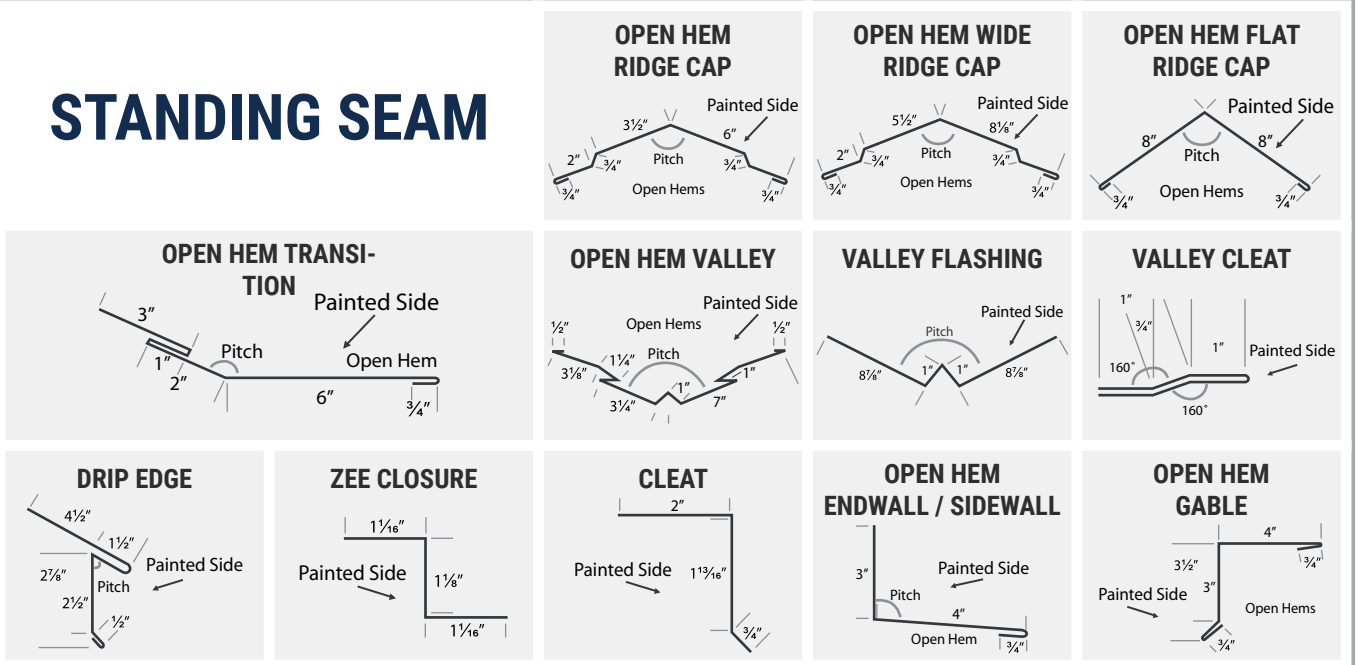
STANDING SEAM

OPEN HEM RIDGE CAP
Painted Side
3½″
6″
2″
¾″
Pitch
¾″
Open Hems
¾″
¾″

OPEN HEM WIDE RIDGE CAP
Painted Side
5½″
8⅛″
2″
¾″
Pitch
¾″
Open Hems
¾″
¾″

OPEN HEM FLAT RIDGE CAP
Painted Side
8″
8″
Pitch
Open Hems
¾″
¾″

OPEN HEM TRANSITION
3″
Painted Side
Pitch
1″
Open Hem
2″
6″
¾″

OPEN HEM VALLEY
Painted Side
½″
½″
Open Hems
1¼″
Pitch
3⅛″
1″
1″
3¼″
7″

VALLEY FLASHING
Painted Side
Pitch
8⅞″
1″
1″
8⅞″

VALLEY CLEAT
1″
¾″
1″
Painted Side
160˚
160˚

DRIP EDGE
4½″
1½″
Painted Side
2⅞″
Pitch
2½″
½″

ZEE CLOSURE
1¹⁄₁₆″
Painted Side
1⅛″
1¹⁄₁₆″

CLEAT
2″
Painted Side
1¹³⁄₁₆″
¾″

OPEN HEM ENDWALL / SIDEWALL
3″
Painted Side
Pitch
4″
Open Hem
¾″

OPEN HEM GABLE
4″
3½″
¾″
3″
Painted Side
Open Hems
¾″